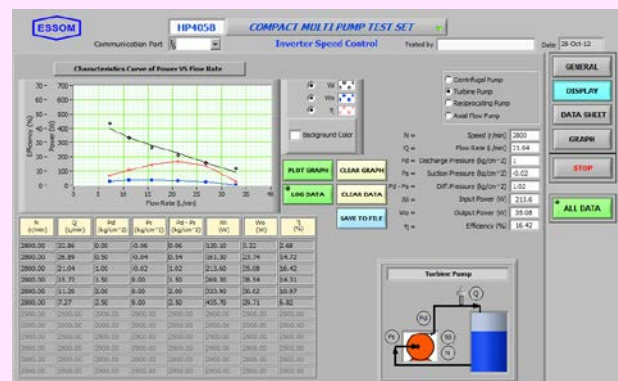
ESSOM

HP405B

COMPACT MULTI PUMP TEST SET

Communication Port

Inverter Speed Control

Tested by

Date 28-Oct-12

Characteristics Curve of Power VS Flow Rate

Efficiency (%)
Power (W)

Flow Rate (L/min)

Wi
Wo
η

Background Color

PLOT GRAPH

CLEAR GRAPH

LOG DATA

CLEAR DATA

SAVE TO FILE

Centrifugal Pump
Turbine Pump
Reciprocating Pump
Axial Flow Pump

N = Speed (r/min) 2800
Q = Flow Rate (L/min) 11.64
Pd = Discharge Pressure (kg/cm^2) 1
Ps = Suction Pressure (kg/cm^2) -0.02
Pd - Ps = Diff.Pressure (kg/cm^2) 1.02
Wi = Input Power (W) 213.6
Wo = Output Power (W) 35.08
η = Efficiency (%) 16.42

GENERAL

DISPLAY

DATA SHEET

GRAPH

STOP

ALL DATA

| N (r/min) | Q (L/min) | Pd (kg/cm^2) | Ps (kg/cm^2) | Pd - Ps (kg/cm^2) | Wi (W) | Wo (W) | η (%) |
|---|---|---|---|---|---|---|---|
| 2800.00 | 32.86 | 0.00 | -0.06 | 0.06 | 120.10 | 3.22 | 2.68 |
| 2800.00 | 28.89 | 0.50 | -0.04 | 0.54 | 161.30 | 23.74 | 14.72 |
| 2800.00 | 21.04 | 1.00 | -0.02 | 1.02 | 213.60 | 35.08 | 16.42 |
| 2800.00 | 15.77 | 1.50 | 0.00 | 1.50 | 269.30 | 38.54 | 14.31 |
| 2800.00 | 11.29 | 2.00 | 0.00 | 2.00 | 333.90 | 36.62 | 10.97 |
| 2800.00 | 7.27 | 2.50 | 0.00 | 2.50 | 405.70 | 29.71 | 6.82 |

Turbine Pump